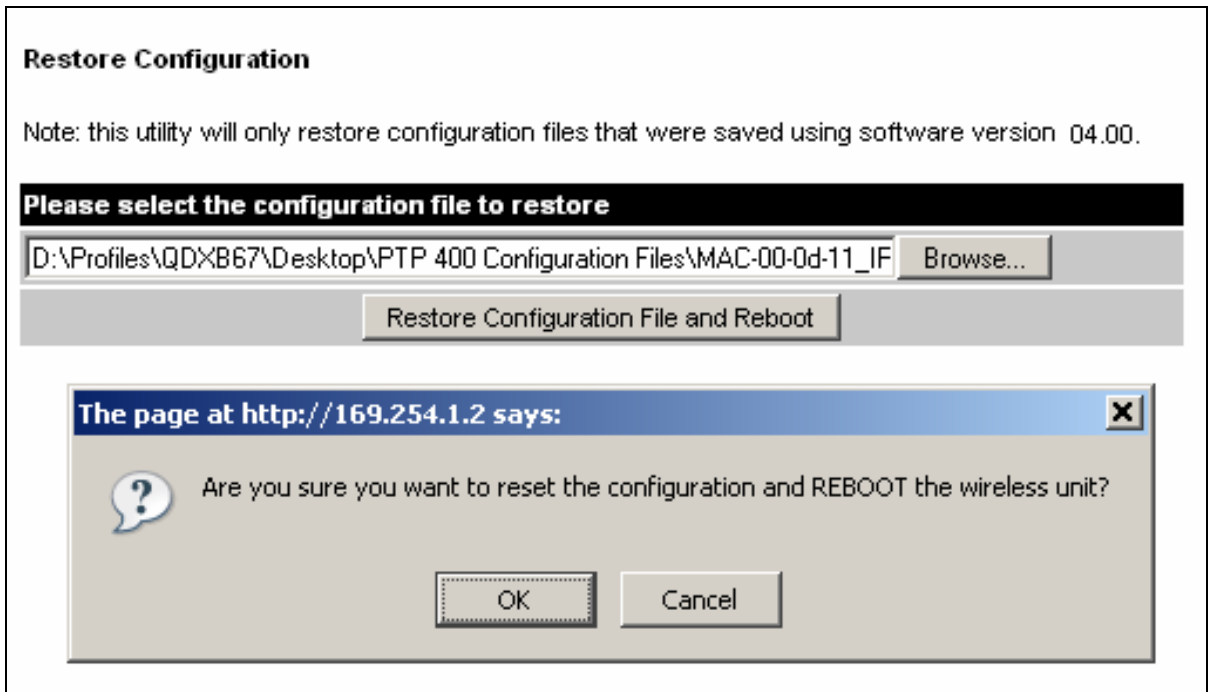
Restore Configuration

Note: this utility will only restore configuration files that were saved using software version 04.00.

Please select the configuration file to restore

D:\Profiles\QDXB67\Desktop\PTP 400 Configuration Files\MAC-00-0d-11_IF

Browse...

Restore Configuration File and Reboot

The page at http://169.254.1.2 says:

Are you sure you want to reset the configuration and REBOOT the wireless unit?

OK

Cancel